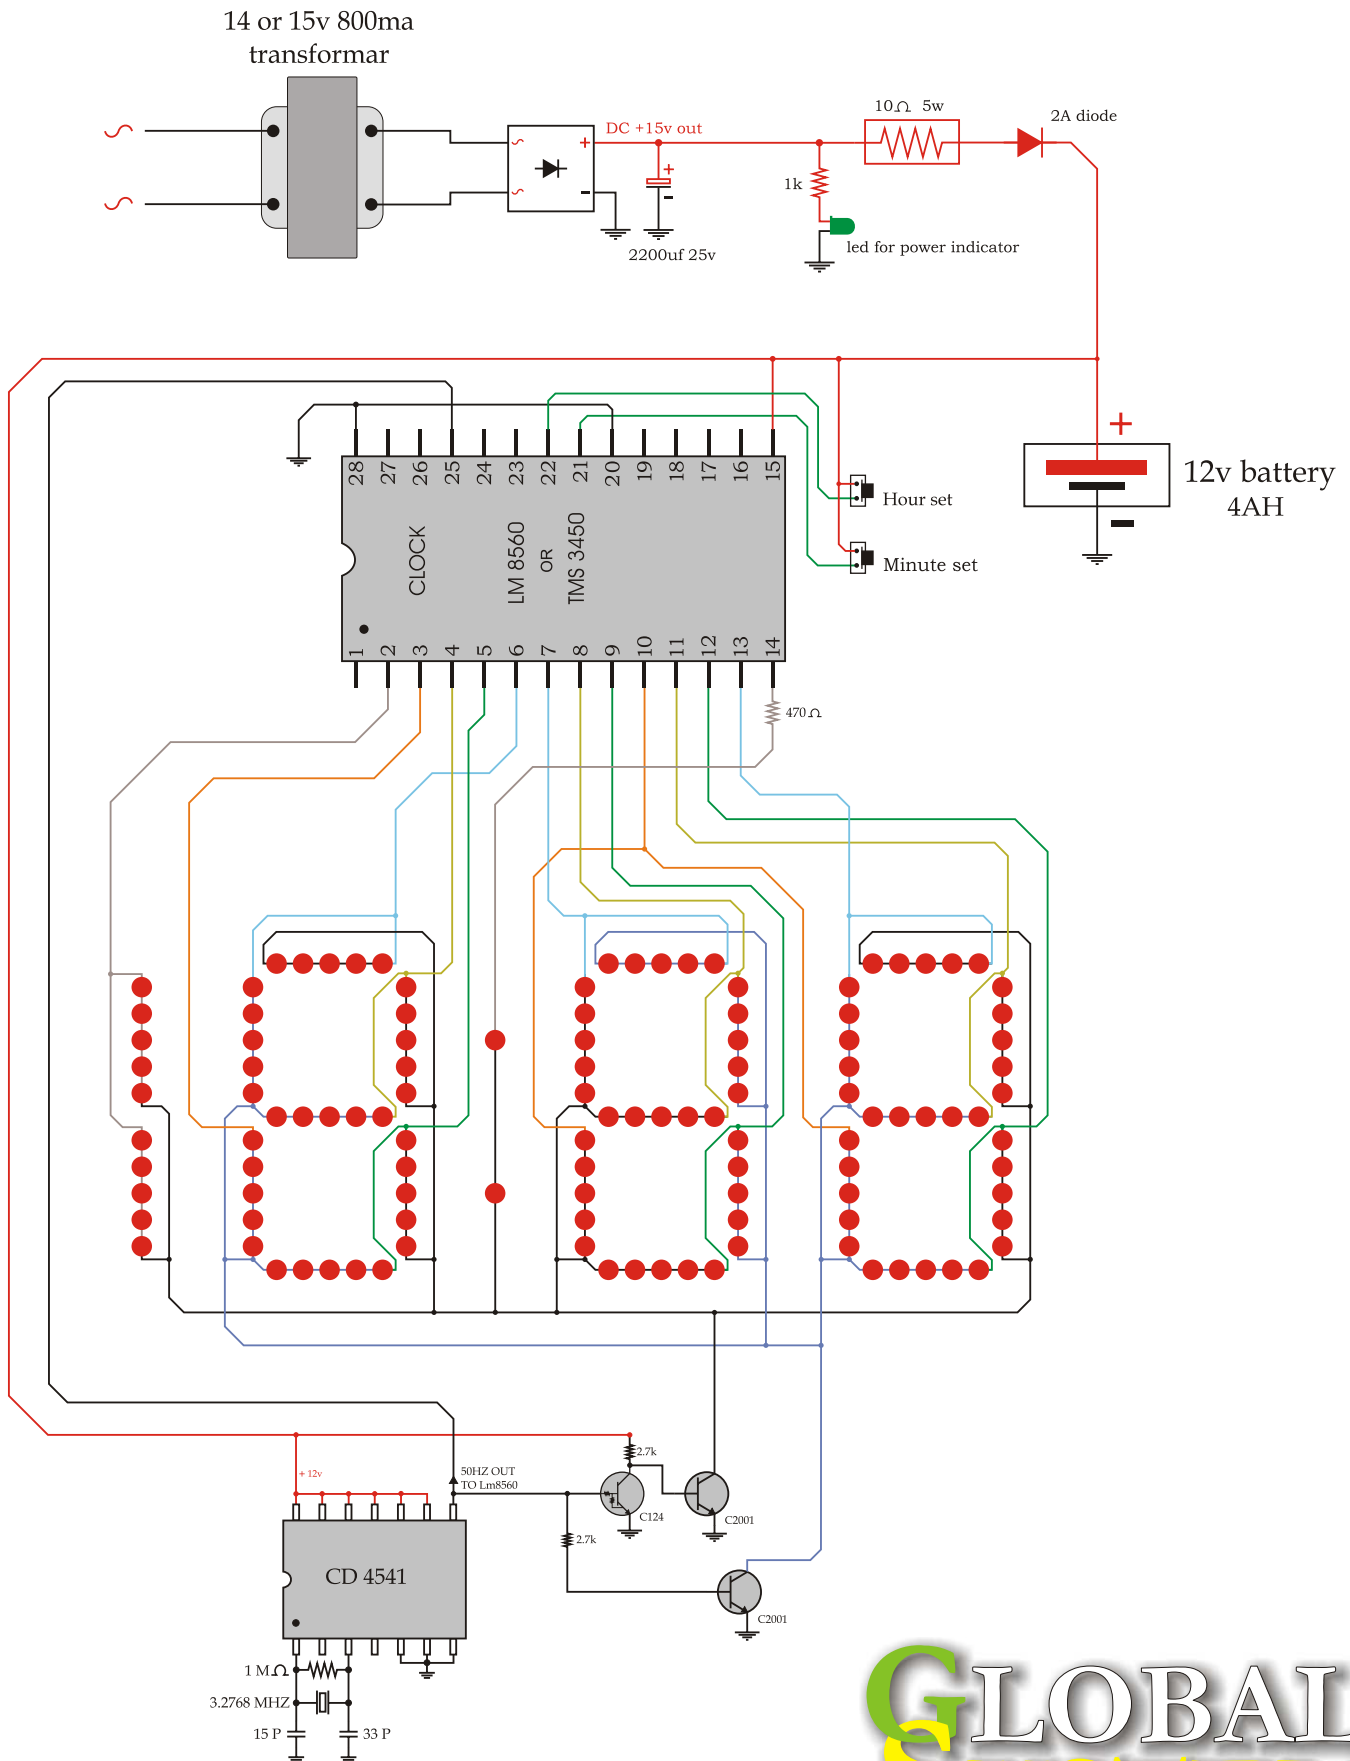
14 or 15v 800ma transformar

DC +15v out

+

-

+

2200uf 25v

10Ω 5w

2A diode

1k

led for power indicator

+

12v battery 4AH

-

28 27 26 25 24 23 22 21 20 19 18 17 16 15

CLOCK

LM 8560 OR TMS 3450

1 2 3 4 5 6 7 8 9 10 11 12 13 14

Hour set

Minute set

470Ω

+ 12v

50HZ OUT TO Lm8560

2.7k

C124

C2001

2.7k

C2001

CD 4541

1 MΩ

3.2768 MHZ

15 P

33 P

GLOBAL